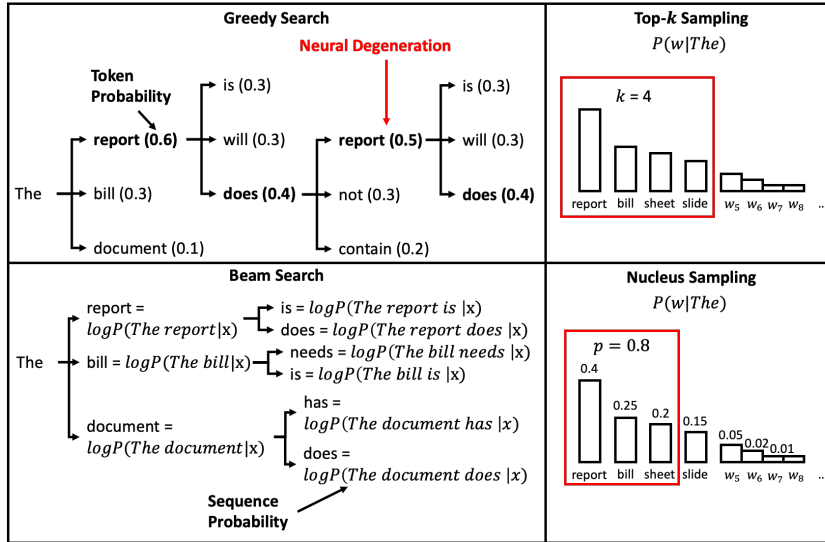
Greedy Search

Neural Degeneration

Token Probability

The

report (0.6)

bill (0.3)

document (0.1)

is (0.3)

will (0.3)

does (0.4)

report (0.5)

not (0.3)

contain (0.2)

is (0.3)

will (0.3)

does (0.4)

Top-$k$ Sampling

$P(w|The)$

$k = 4$

report bill sheet slide $w_5$ $w_6$ $w_7$ $w_8$ ..

Beam Search

The

report = $logP(The\ report|x)$

is = $logP(The\ report\ is\ |x)$

does = $logP(The\ report\ does\ |x)$

bill = $logP(The\ bill|x)$

needs = $logP(The\ bill\ needs\ |x)$

is = $logP(The\ bill\ is\ |x)$

document = $logP(The\ document|x)$

has = $logP(The\ document\ has\ |x)$

does = $logP(The\ document\ does\ |x)$

Sequence Probability

Nucleus Sampling

$P(w|The)$

$p = 0.8$

0.4 0.25 0.2 0.15 0.05 0.02 0.01

report bill sheet slide $w_5$ $w_6$ $w_7$ $w_8$